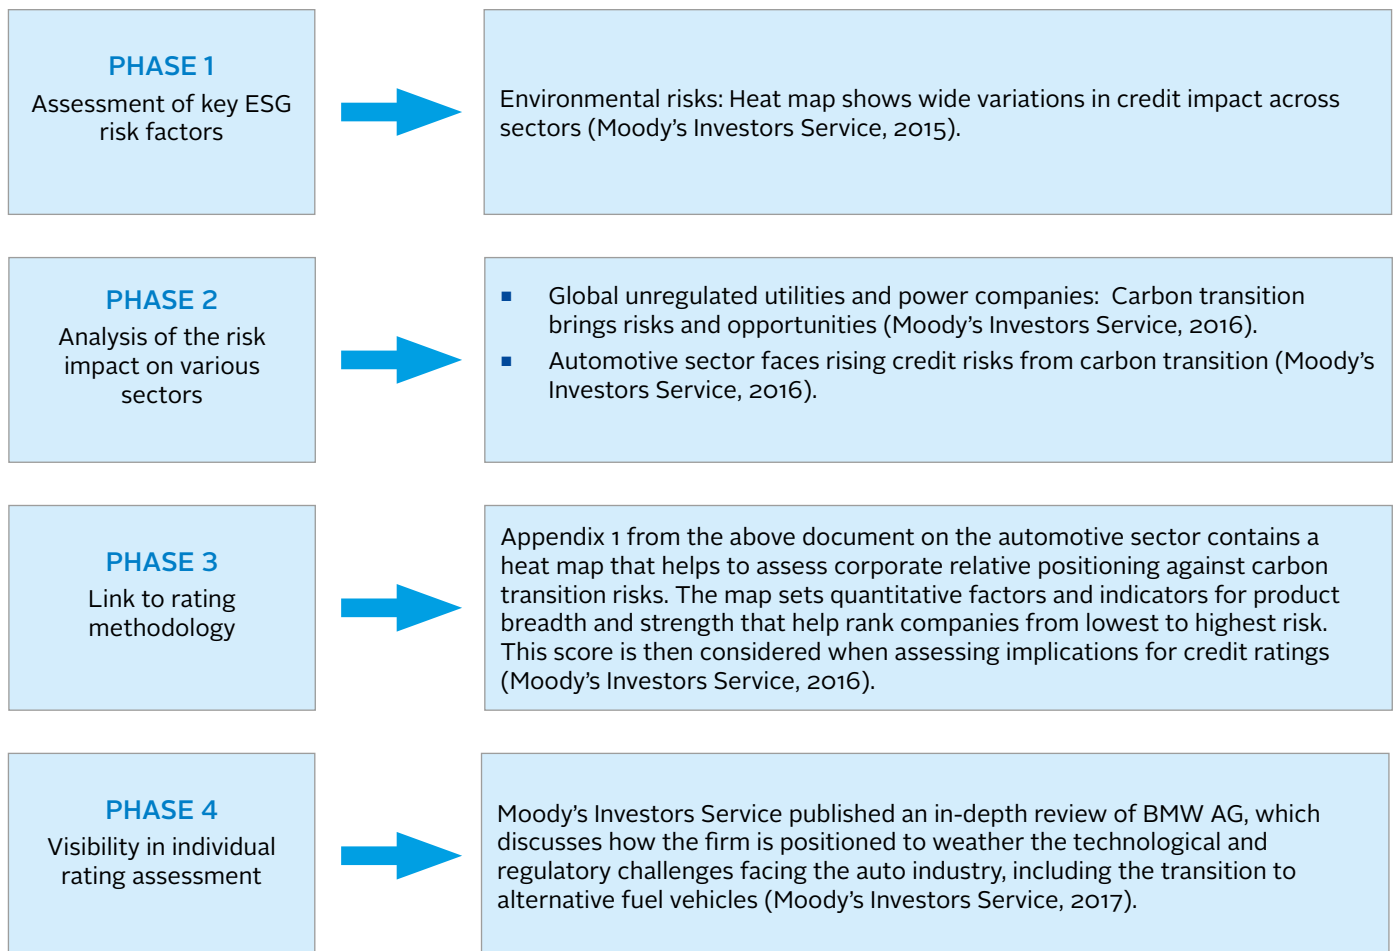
PHASE 1
Assessment of key ESG risk factors

Environmental risks: Heat map shows wide variations in credit impact across sectors (Moody's Investors Service, 2015).

PHASE 2
Analysis of the risk impact on various sectors

- Global unregulated utilities and power companies: Carbon transition brings risks and opportunities (Moody's Investors Service, 2016).
- Automotive sector faces rising credit risks from carbon transition (Moody's Investors Service, 2016).

PHASE 3
Link to rating methodology

Appendix 1 from the above document on the automotive sector contains a heat map that helps to assess corporate relative positioning against carbon transition risks. The map sets quantitative factors and indicators for product breadth and strength that help rank companies from lowest to highest risk. This score is then considered when assessing implications for credit ratings (Moody's Investors Service, 2016).

PHASE 4
Visibility in individual rating assessment

Moody's Investors Service published an in-depth review of BMW AG, which discusses how the firm is positioned to weather the technological and regulatory challenges facing the auto industry, including the transition to alternative fuel vehicles (Moody's Investors Service, 2017).